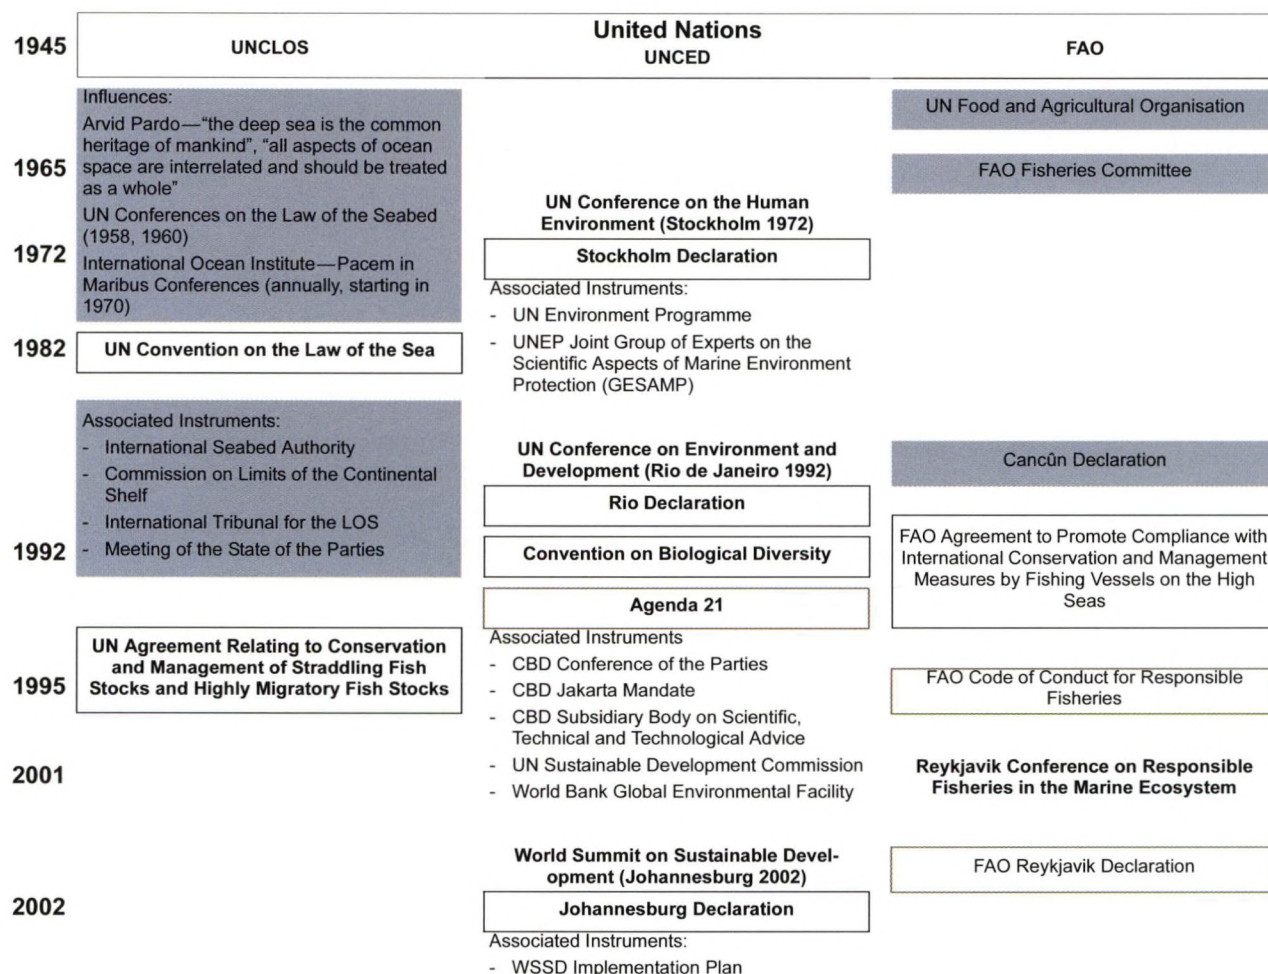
1945

UNCLOS

United Nations
UNCED

FAO

Influences:
Arvid Pardo—"the deep sea is the common heritage of mankind", "all aspects of ocean space are interrelated and should be treated as a whole"
UN Conferences on the Law of the Seabed (1958, 1960)
International Ocean Institute—Pacem in Maribus Conferences (annually, starting in 1970)

UN Food and Agricultural Organisation

1965

FAO Fisheries Committee

UN Conference on the Human Environment (Stockholm 1972)

1972

Stockholm Declaration

Associated Instruments:
- UN Environment Programme
- UNEP Joint Group of Experts on the Scientific Aspects of Marine Environment Protection (GESAMP)

1982

UN Convention on the Law of the Sea

Associated Instruments:
- International Seabed Authority
- Commission on Limits of the Continental Shelf
- International Tribunal for the LOS
- Meeting of the State of the Parties

UN Conference on Environment and Development (Rio de Janeiro 1992)

Cancûn Declaration

Rio Declaration

1992

Convention on Biological Diversity

FAO Agreement to Promote Compliance with International Conservation and Management Measures by Fishing Vessels on the High Seas

Agenda 21

Associated Instruments
- CBD Conference of the Parties
- CBD Jakarta Mandate
- CBD Subsidiary Body on Scientific, Technical and Technological Advice
- UN Sustainable Development Commission
- World Bank Global Environmental Facility

UN Agreement Relating to Conservation and Management of Straddling Fish Stocks and Highly Migratory Fish Stocks

1995

FAO Code of Conduct for Responsible Fisheries

2001

Reykjavik Conference on Responsible Fisheries in the Marine Ecosystem

World Summit on Sustainable Development (Johannesburg 2002)

FAO Reykjavik Declaration

2002

Johannesburg Declaration

Associated Instruments:
- WSSD Implementation Plan